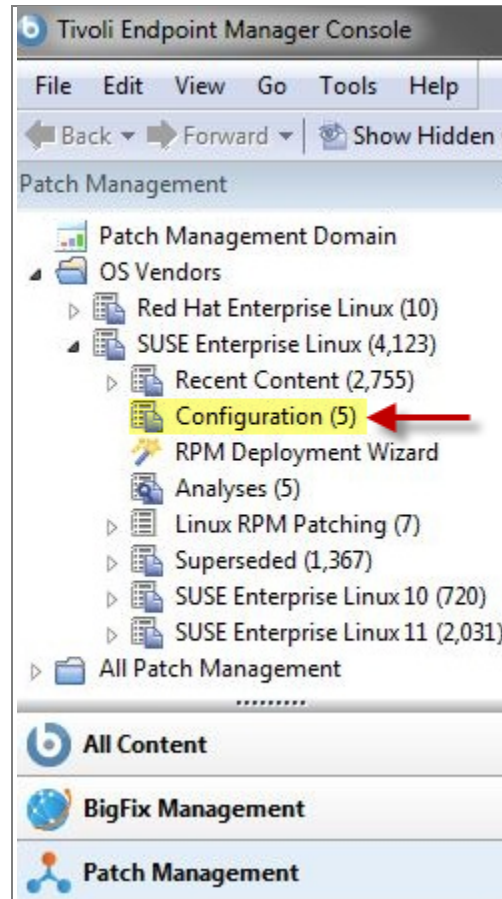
Tivoli Endpoint Manager Console

File Edit View Go Tools Help

Back Forward Show Hidden

Patch Management

Patch Management Domain
OS Vendors
Red Hat Enterprise Linux (10)
SUSE Enterprise Linux (4,123)
Recent Content (2,755)
Configuration (5)
RPM Deployment Wizard
Analyses (5)
Linux RPM Patching (7)
Superseded (1,367)
SUSE Enterprise Linux 10 (720)
SUSE Enterprise Linux 11 (2,031)
All Patch Management

All Content
BigFix Management
Patch Management